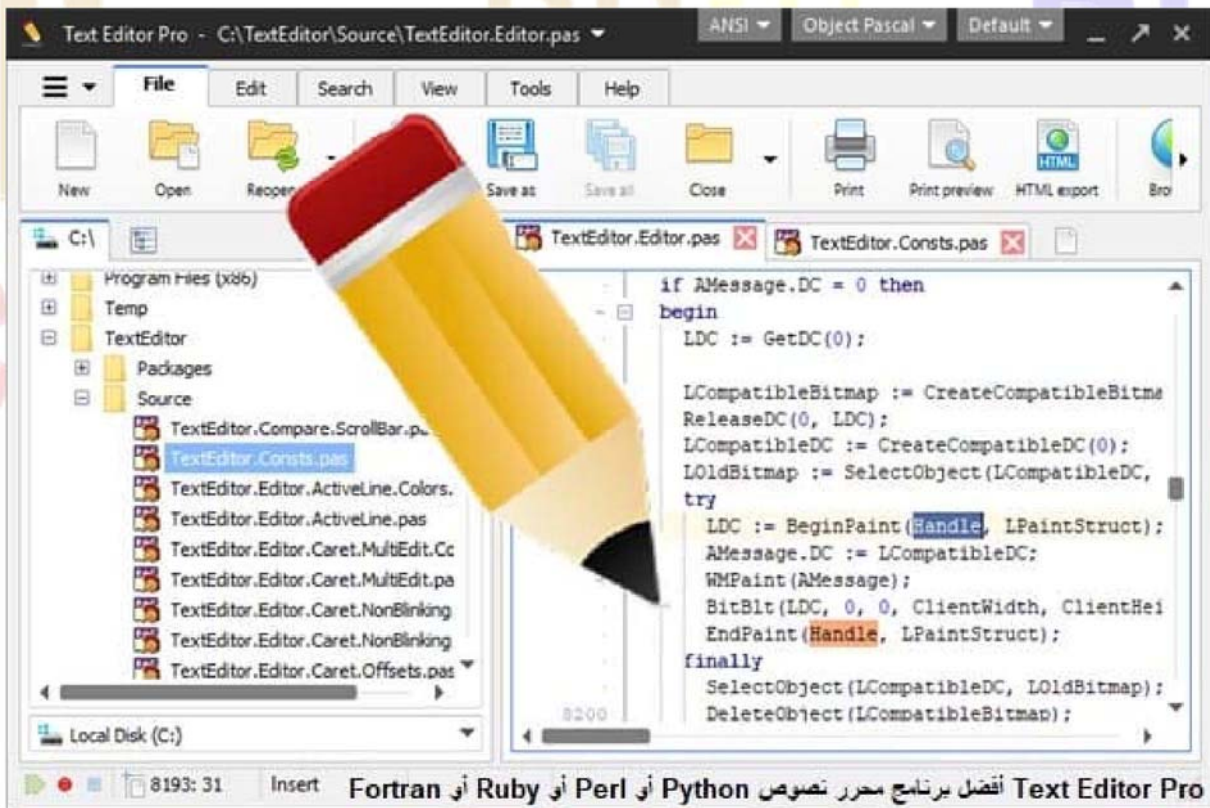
Text Editor Pro - C:\TextEditor\Source\TextEditor.Editor.pas

ANSI Object Pascal Default

File Edit Search View Tools Help

New Open Reopen Save as Save all Close Print Print preview HTML export Bro

C:\

Program Files (x86)
Temp
TextEditor
Packages
Source
TextEditor.Compare.ScrollBar.pas
TextEditor.Consts.pas
TextEditor.Editor.ActiveLine.Colors.
TextEditor.Editor.ActiveLine.pas
TextEditor.Editor.Caret.MultiEdit.Cc
TextEditor.Editor.Caret.MultiEdit.pa
TextEditor.Editor.Caret.NonBlinking
TextEditor.Editor.Caret.NonBlinking
TextEditor.Editor.Caret.Offsets.pas

Local Disk (C:)

TextEditor.Editor.pas TextEditor.Consts.pas

if AMessage.DC = 0 then
begin
LDC := GetDC(0);

LCompatibleBitmap := CreateCompatibleBitma
ReleaseDC(0, LDC);
LCompatibleDC := CreateCompatibleDC(0);
LOldBitmap := SelectObject(LCompatibleDC,
try
LDC := BeginPaint(Handle, LPaintStruct);
AMessage.DC := LCompatibleDC;
WMPaint(AMessage);
BitBlt(LDC, 0, 0, ClientWidth, ClientHei
EndPaint(Handle, LPaintStruct);
finally
SelectObject(LCompatibleDC, LOldBitmap);
DeleteObject(LCompatibleBitmap);

8200

8193: 31 Insert

Text Editor Pro أفضل برنامج محرر نصوص Python أو Perl أو Ruby أو Fortran